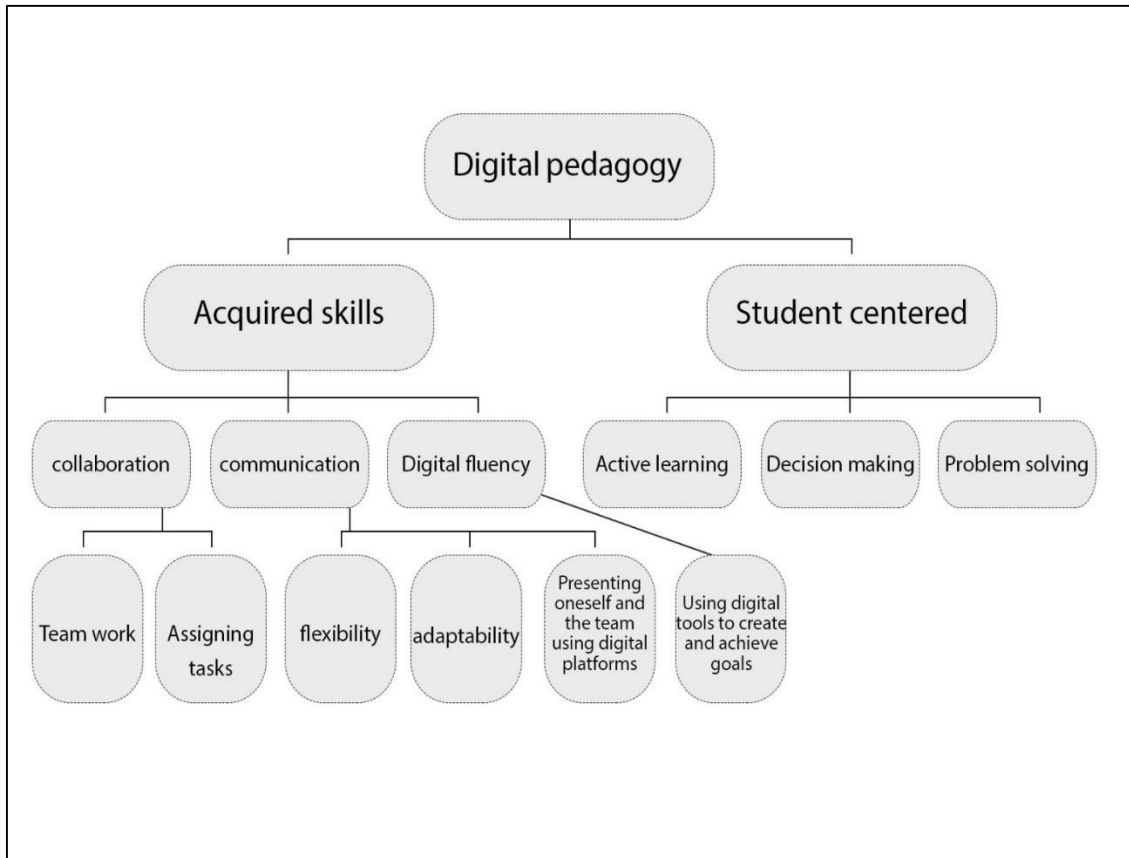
Digital pedagogy

Acquired skills

Student centered

collaboration

communication

Digital fluency

Active learning

Decision making

Problem solving

Team work

Assigning tasks

flexibility

adaptability

Presenting oneself and the team using digital platforms

Using digital tools to create and achieve goals